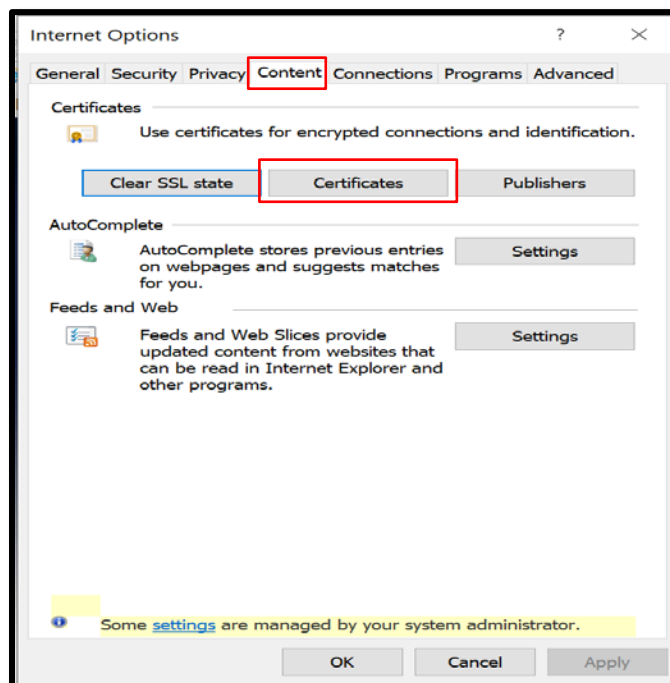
Internet Options ? ✕

General Security Privacy Content Connections Programs Advanced

Certificates

Use certificates for encrypted connections and identification.

Clear SSL state Certificates Publishers

AutoComplete

AutoComplete stores previous entries on webpages and suggests matches for you.

Settings

Feeds and Web

Feeds and Web Slices provide updated content from websites that can be read in Internet Explorer and other programs.

Settings

Some settings are managed by your system administrator.

OK Cancel Apply